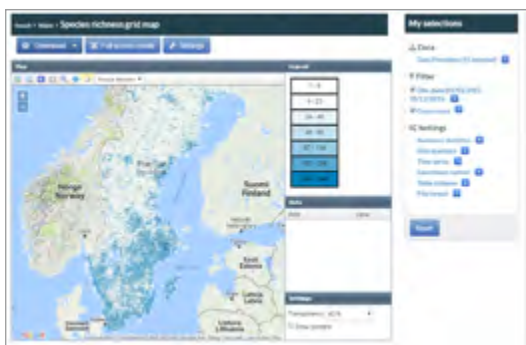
Species richness grid map

Download
Full screen mode
Settings

Map

Legend

1 - 3
4 - 23
24 - 45
46 - 90
91 - 184
185 - 368

Norge
Norway

Sverige

Suomi
Finland

Eesti
Estonia

Latvija
Latvia

Lietuva
Lithuania

Danmark

Data

Settings

Transparency: 40%

Show borders

My selections

Data

Filter

Settings

Reset